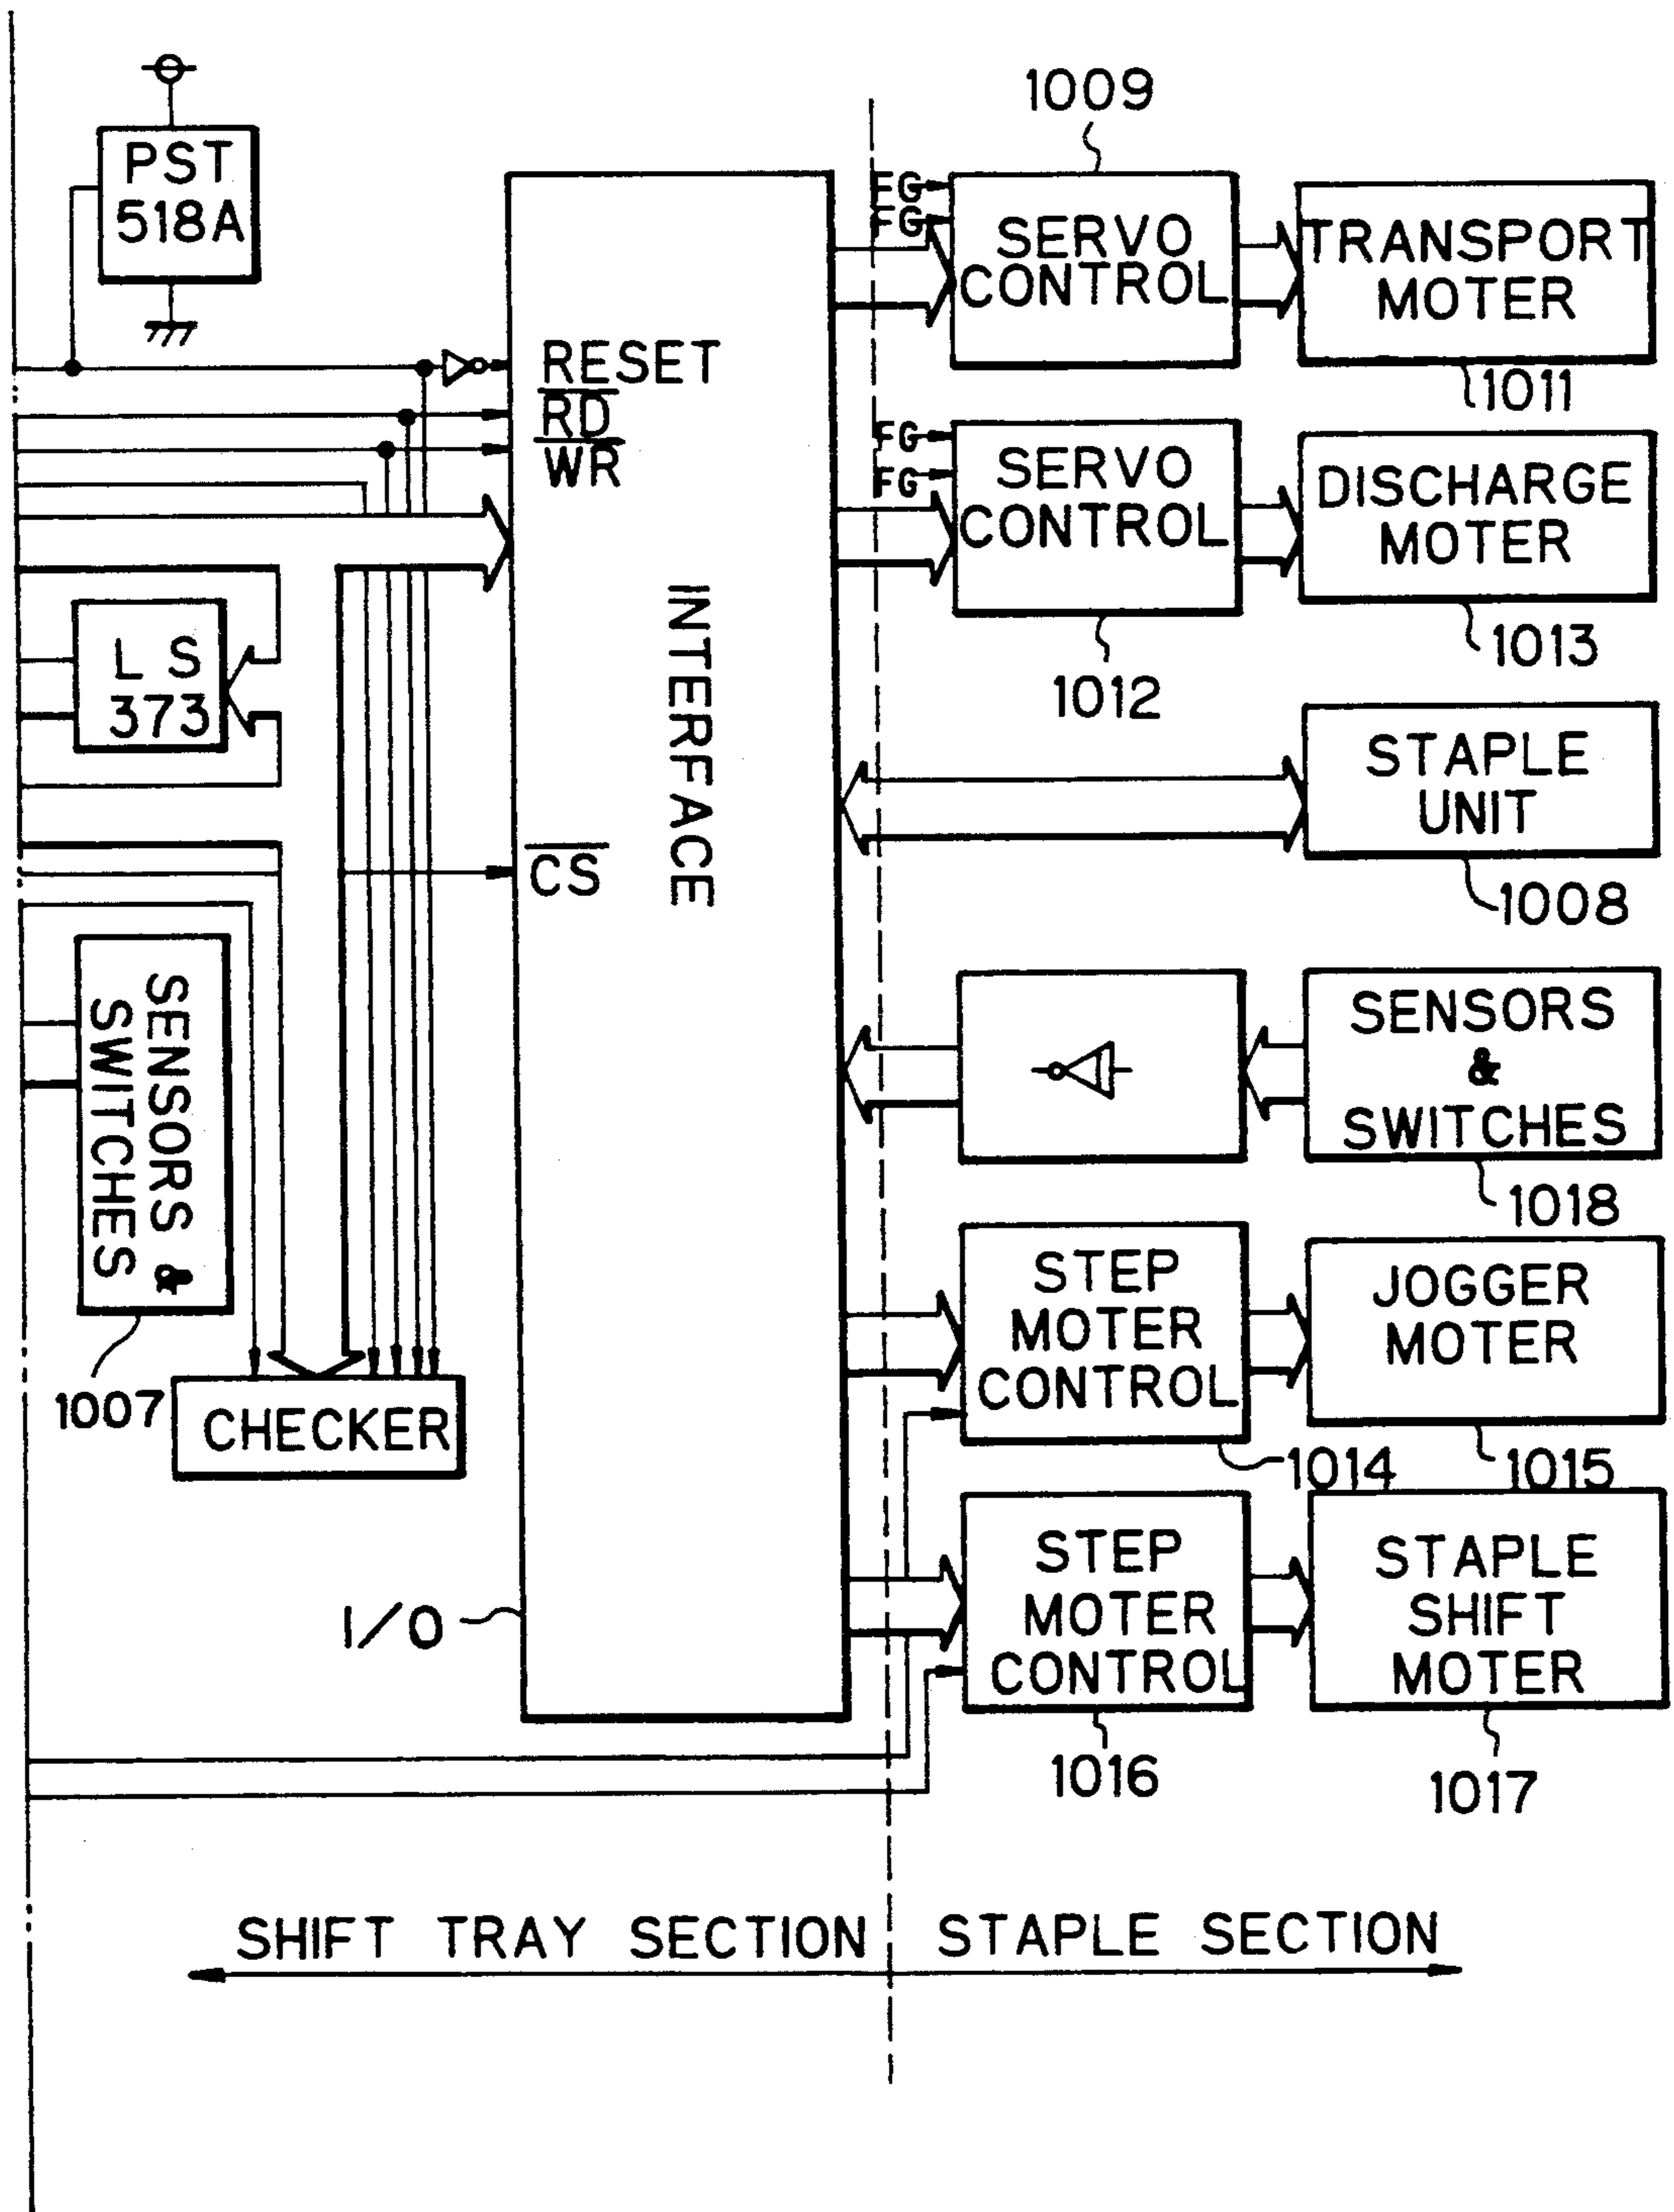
PST 518A

RESET
$\overline{RD}$
$\overline{WR}$

L S 373

$\overline{CS}$

INTERFACE

SENSORS & SWITCHES

1007

CHECKER

I/O

1009

FG
FG

SERVO CONTROL

TRANSPORT MOTER

1011

FG
FG

SERVO CONTROL

DISCHARGE MOTER

1012

1013

STAPLE UNIT

1008

SENSORS & SWITCHES

1018

STEP MOTER CONTROL

JOGGER MOTER

1014

1015

STEP MOTER CONTROL

STAPLE SHIFT MOTER

1016

1017

SHIFT TRAY SECTION

STAPLE SECTION